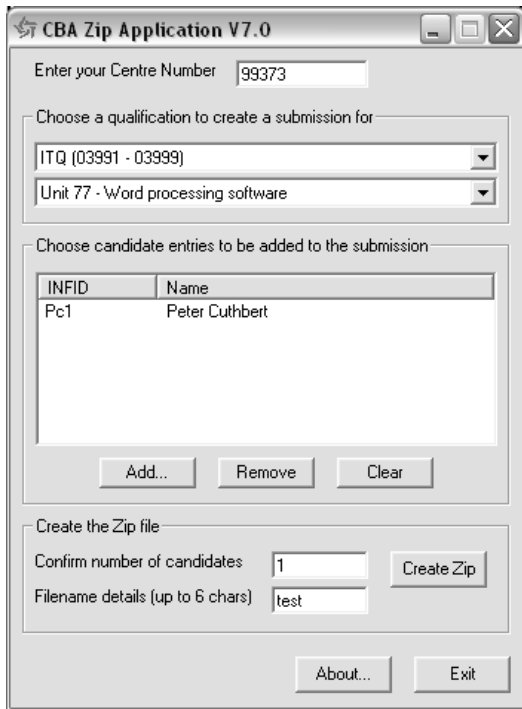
CBA Zip Application V7.0

Enter your Centre Number 99373

Choose a qualification to create a submission for

ITQ (03991 - 03999)

Unit 77 - Word processing software

Choose candidate entries to be added to the submission

| INFID | Name |
|---|---|
| Pc1 | Peter Cuthbert |

Add...

Remove

Clear

Create the Zip file

Confirm number of candidates 1

Create Zip

Filename details (up to 6 chars) test

About...

Exit